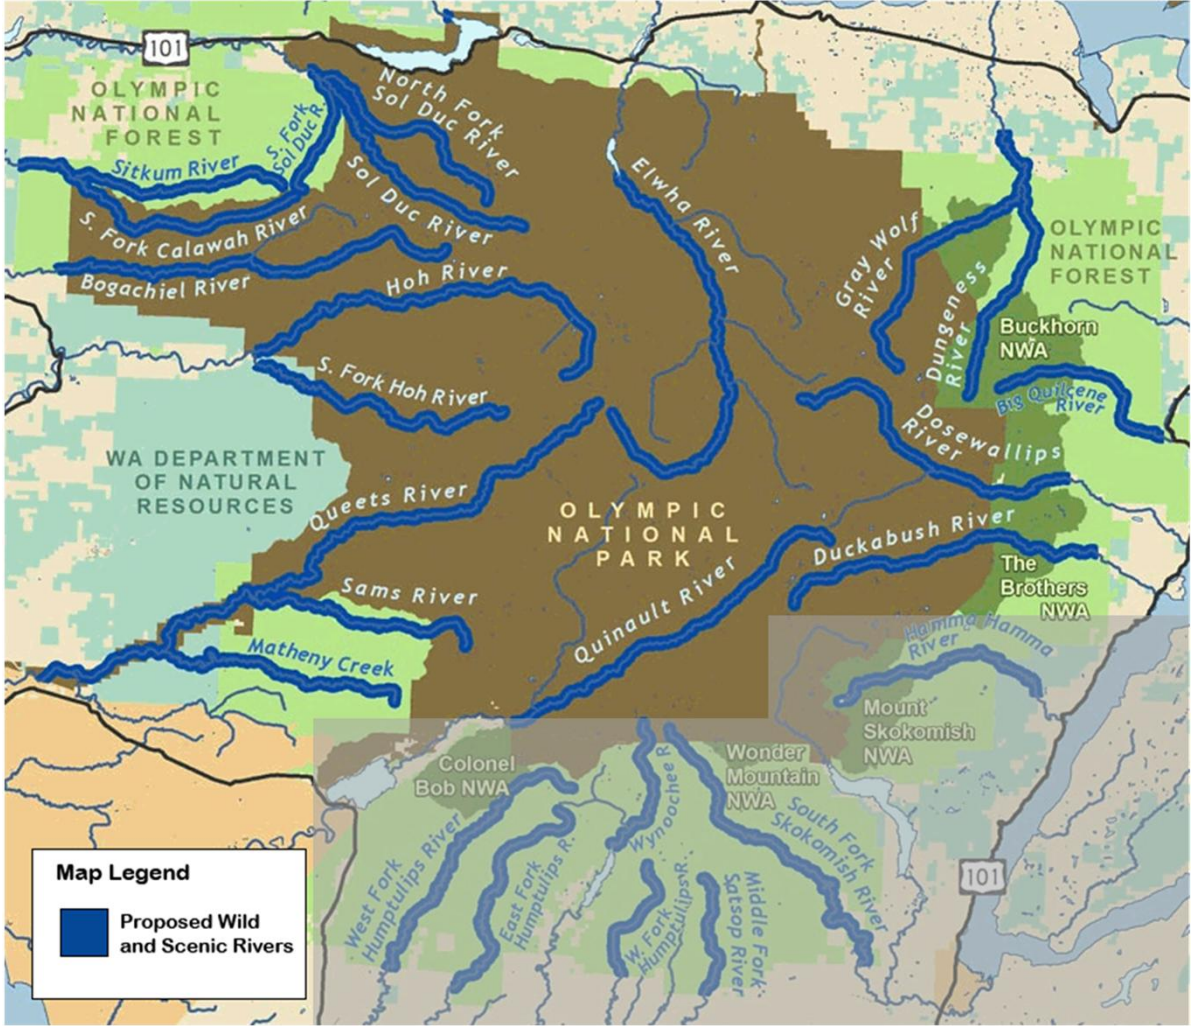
101

OLYMPIC NATIONAL FOREST

North Fork Sol Duc River

S. Fork Sol Duc R.

Sitkum River

Sol Duc River

S. Fork Calawah River

Bogachiel River

Hoh River

Elwha River

Gray Wolf River

Dungeness River

OLYMPIC NATIONAL FOREST

Buckhorn NWA

Big Quilcene River

S. Fork Hoh River

Dosewallips River

WA DEPARTMENT OF NATURAL RESOURCES

Queets River

OLYMPIC NATIONAL PARK

Duckabush River

The Brothers NWA

Sams River

Quinault River

Matheny Creek

Hamma Hamma River

Mount Skokomish NWA

Colonel Bob NWA

Wonder Mountain NWA

Wynoochee R.

South Fork Skokomish River

101

West Fork Humptulips River

East Fork Humptulips R.

W. Fork Humptulips R.

Middle Fork Satsop River

Map Legend

Proposed Wild and Scenic Rivers